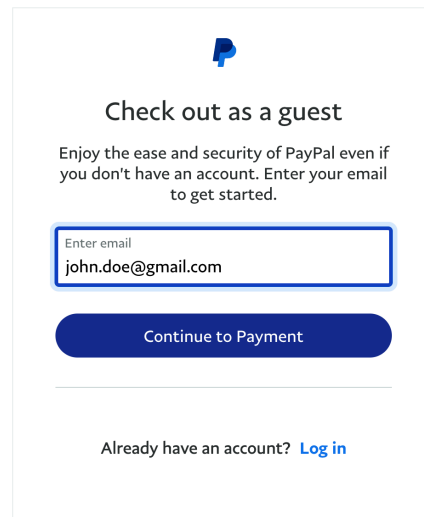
Check out as a guest

Enjoy the ease and security of PayPal even if you don't have an account. Enter your email to get started.

Enter email
john.doe@gmail.com

Continue to Payment

Already have an account? Log in